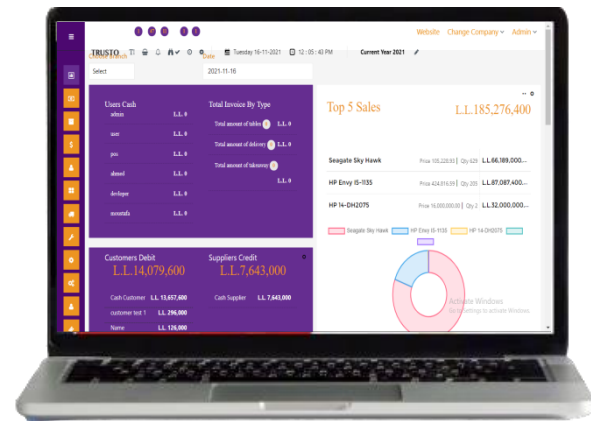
≡

Website Change Company ▾ Admin ▾

TRUSTO

Tuesday 16-11-2021 12 : 05 : 43 PM Current Year 2021

Choose Branch
Select

Date
2021-11-16

Users Cash
admin L.L. 0
user L.L. 0
pos L.L. 0
ahmed L.L. 0
devlopre L.L. 0
moustafa L.L. 0

Total Invoice By Type
Total amount of tables 0 L.L. 0
Total amount of delivery 0 L.L. 0
Total amount of takeaway 0 L.L. 0

Customers Debit
L.L.14,079,600
Cash Customer L.L. 13,657,600
customer test 1 L.L. 296,000
Name L.L. 126,000

Suppliers Credit
L.L.7,643,000
Cash Supplier L.L. 7,643,000

Top 5 Sales
L.L.185,276,400

Seagate Sky Hawk Price 105,228.00 Qty 629 L.L.66,189,000....
HP Envy I5-1135 Price 424,816.99 Qty 205 L.L.87,087,400....
HP 14-DH2075 Price 16,000,000.00 Qty 2 L.L.32,000,000....

Seagate Sky Hawk HP Envy I5-1135 HP 14-DH2075

Activate Windows
Go to Settings to activate Windows.